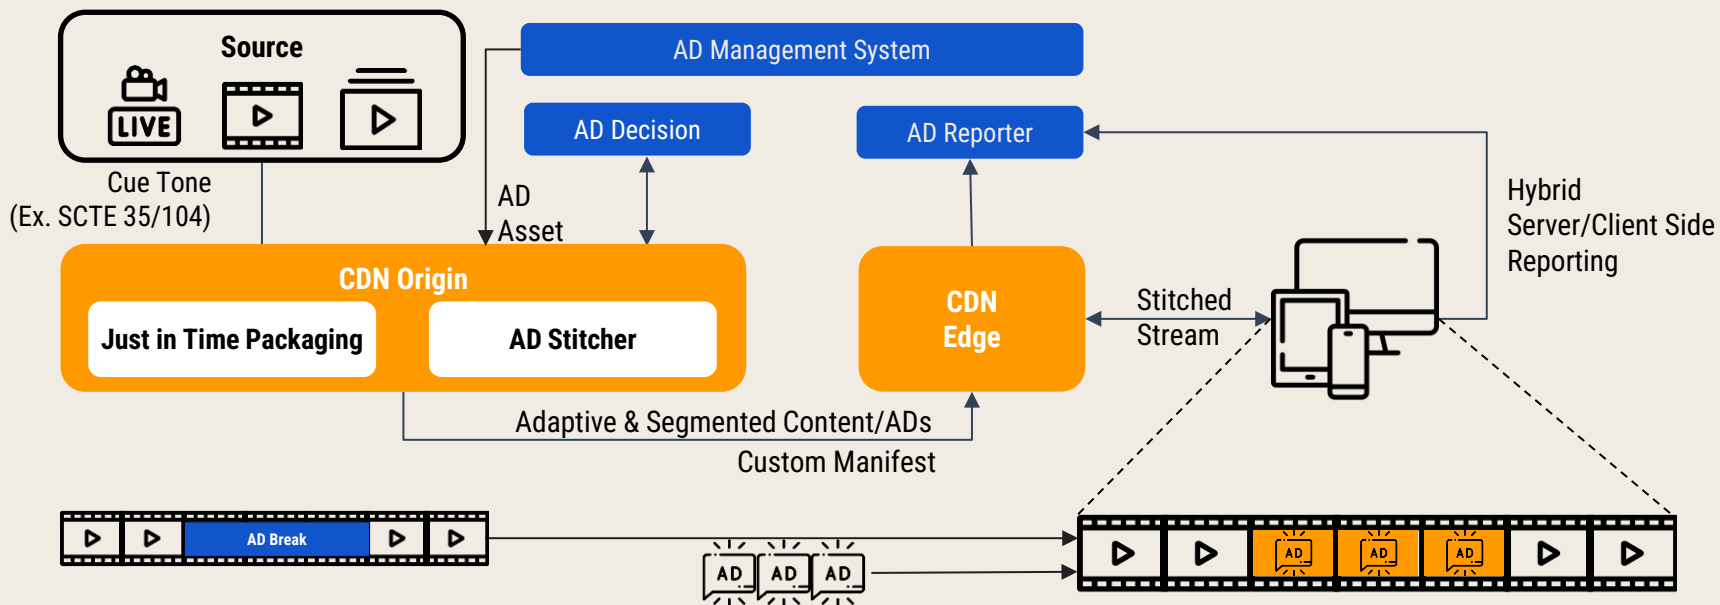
Source

LIVE

AD Management System

AD Decision

AD Reporter

Cue Tone
(Ex. SCTE 35/104)

AD
Asset

Hybrid
Server/Client Side
Reporting

CDN Origin

Just in Time Packaging

AD Stitcher

CDN
Edge

Stitched
Stream

Adaptive & Segmented Content/ADs

Custom Manifest

AD Break

AD AD AD

AD AD AD